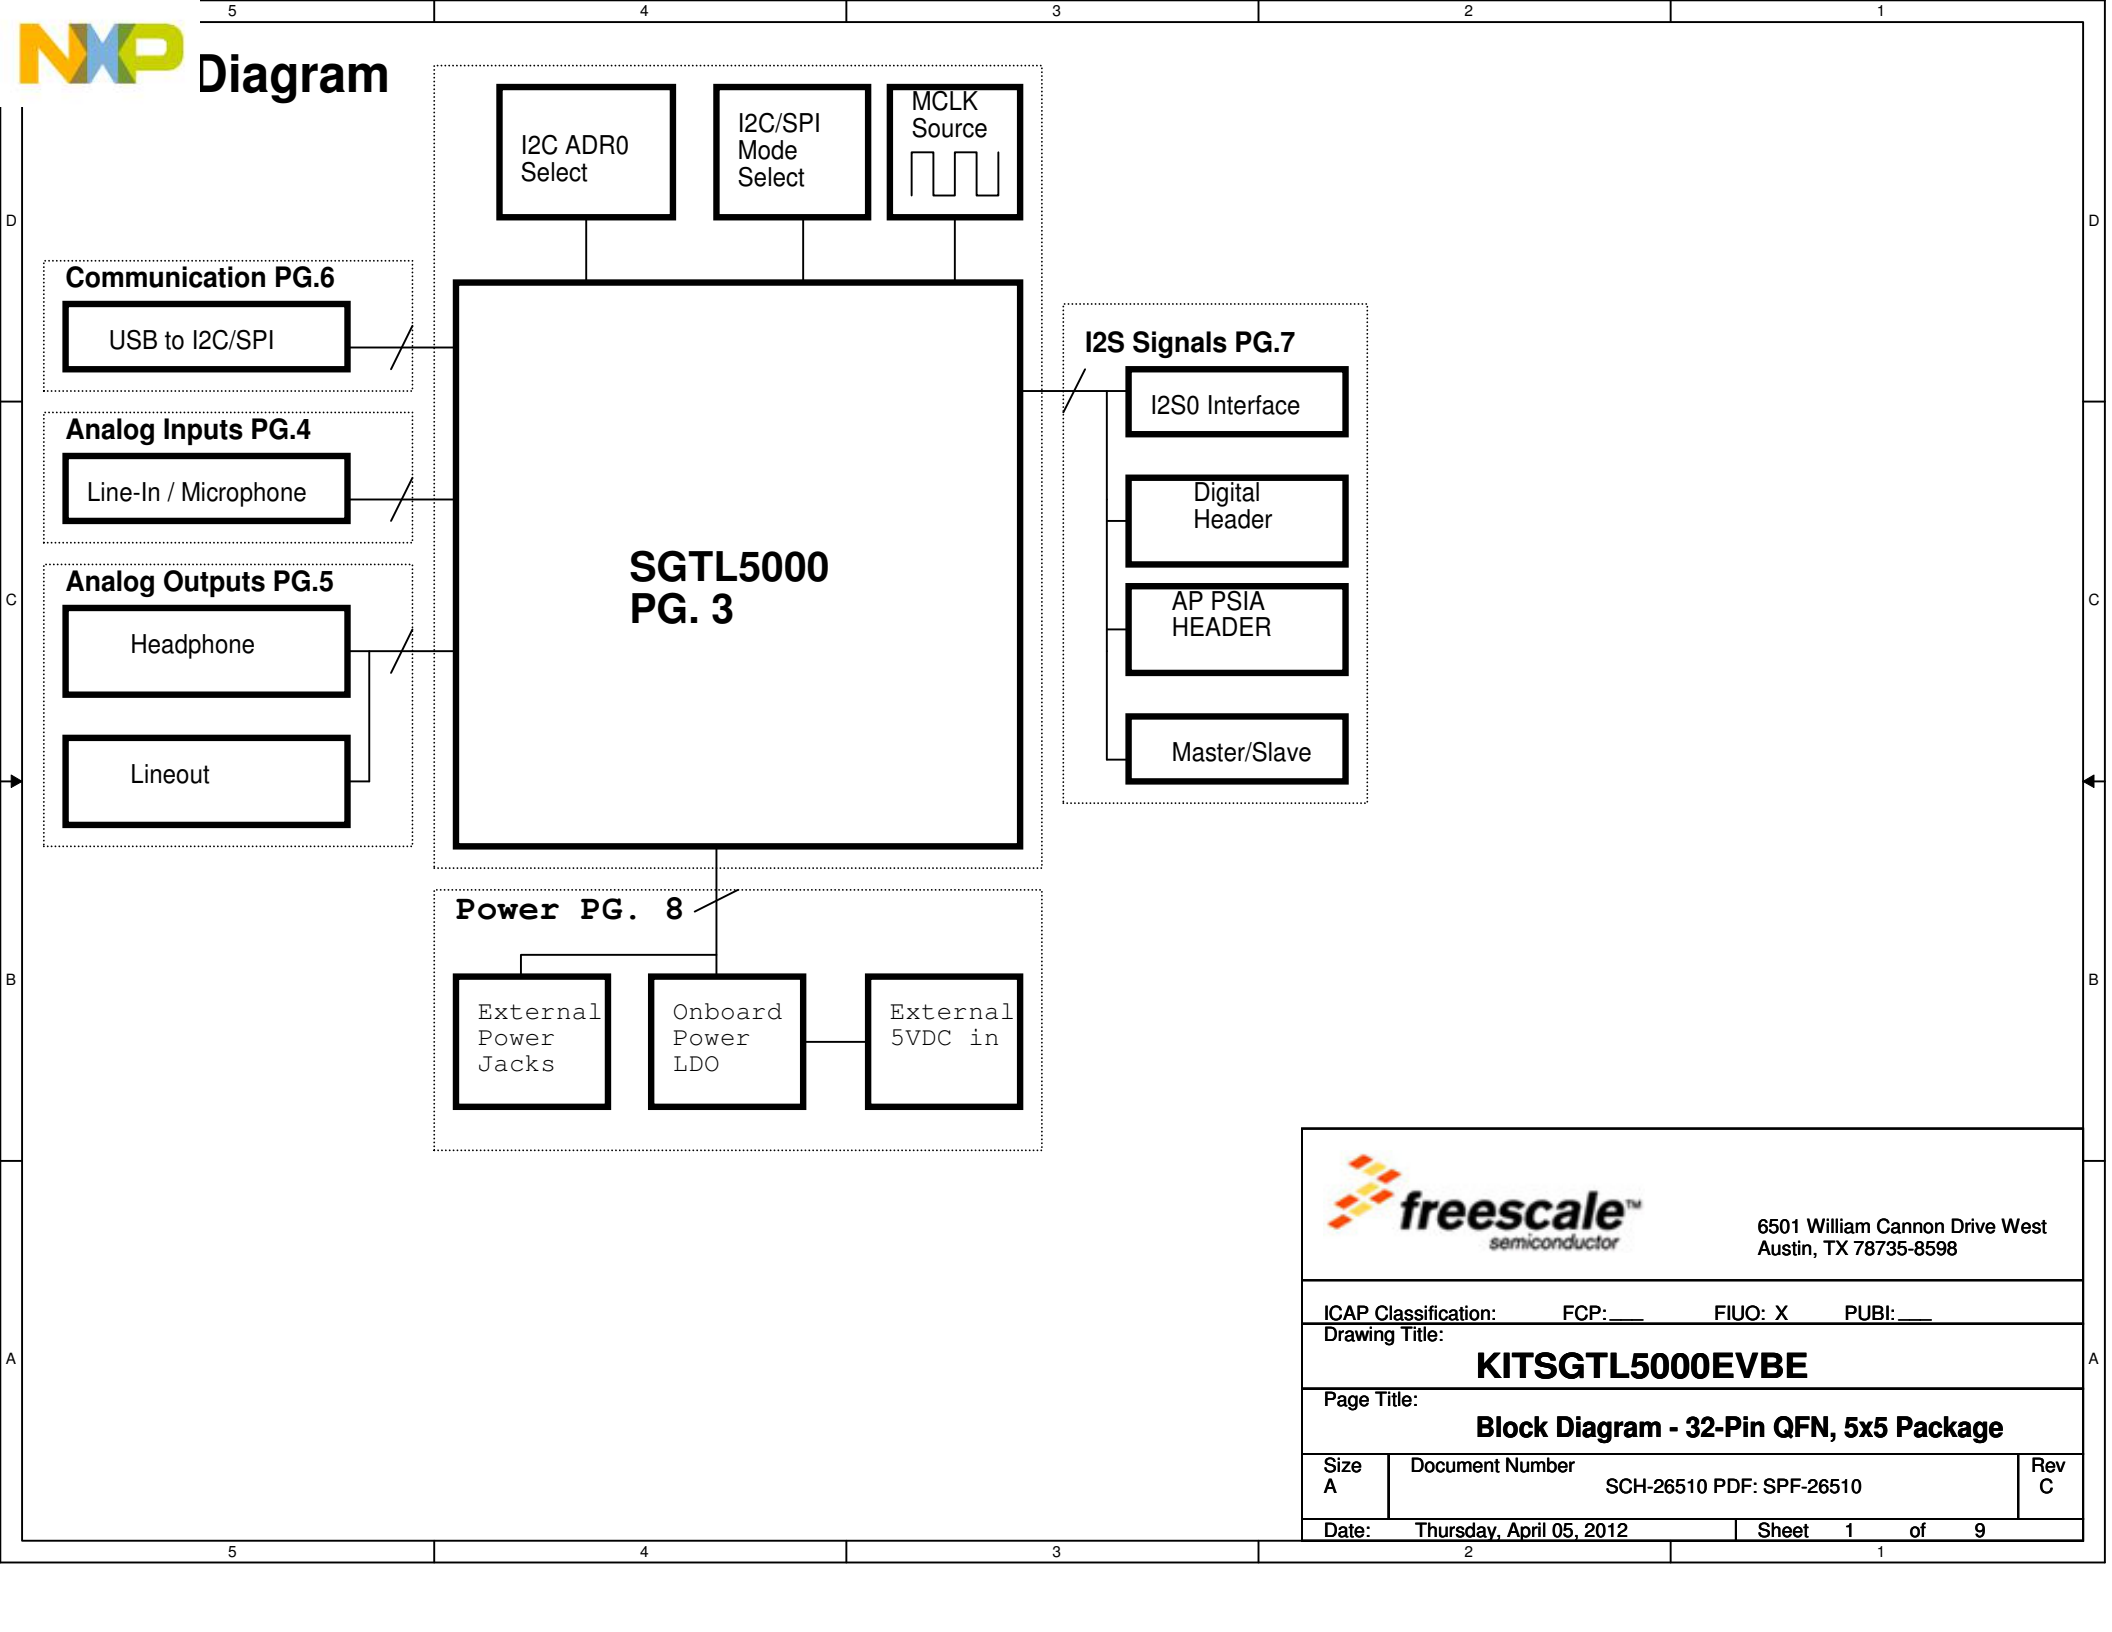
5 4 3 2 1

Diagram

I2C ADR0 Select

I2C/SPI Mode Select

MCLK Source

Communication PG.6

USB to I2C/SPI

Analog Inputs PG.4

Line-In / Microphone

Analog Outputs PG.5

Headphone

Lineout

SGTL5000
PG. 3

I2S Signals PG.7

I2S0 Interface

Digital Header

AP PSIA HEADER

Master/Slave

Power PG. 8

External Power Jacks

Onboard Power LDO

External 5VDC in

D D
C C
B B
A A

freescale™ semiconductor

6501 William Cannon Drive West
Austin, TX 78735-8598

ICAP Classification: FCP:___ FIUO: X PUBI:___
Drawing Title:
KITSGTL5000EVBE
Page Title:
Block Diagram - 32-Pin QFN, 5x5 Package

| Size A | Document Number SCH-26510 PDF: SPF-26510 | Rev C |
|---|---|---|

Date: Thursday, April 05, 2012 Sheet 1 of 9

5 4 3 2 1